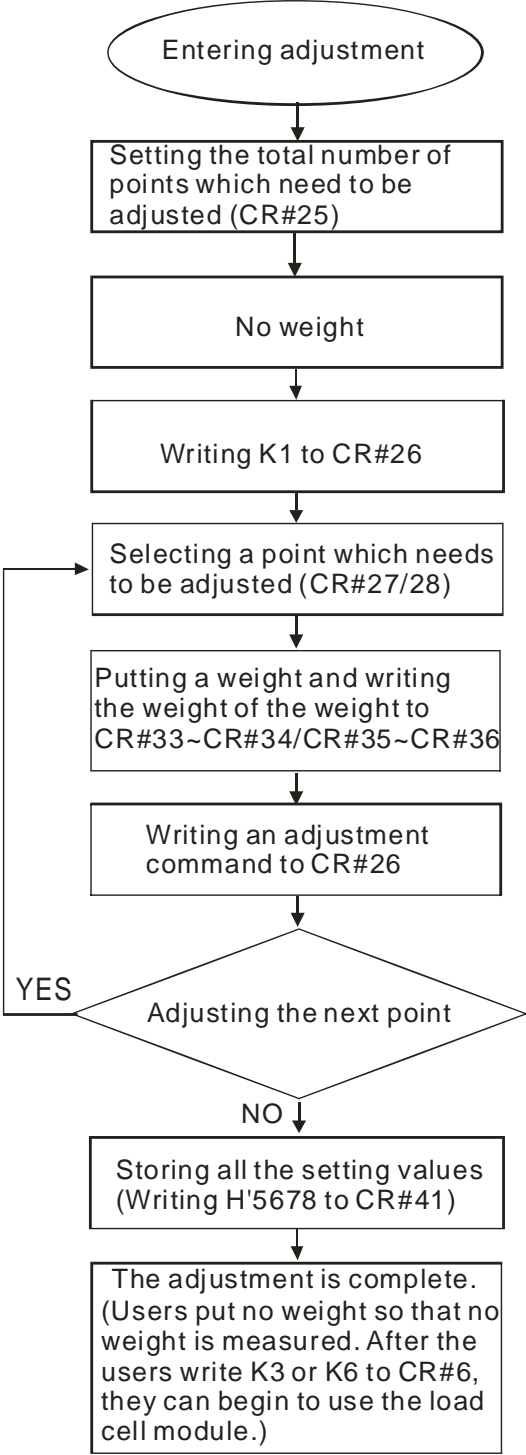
Entering adjustment

Setting the total number of points which need to be adjusted (CR#25)

No weight

Writing K1 to CR#26

Selecting a point which needs to be adjusted (CR#27/28)

Putting a weight and writing the weight of the weight to CR#33~CR#34/CR#35~CR#36

Writing an adjustment command to CR#26

YES

Adjusting the next point

NO

Storing all the setting values (Writing H'5678 to CR#41)

The adjustment is complete. (Users put no weight so that no weight is measured. After the users write K3 or K6 to CR#6, they can begin to use the load cell module.)